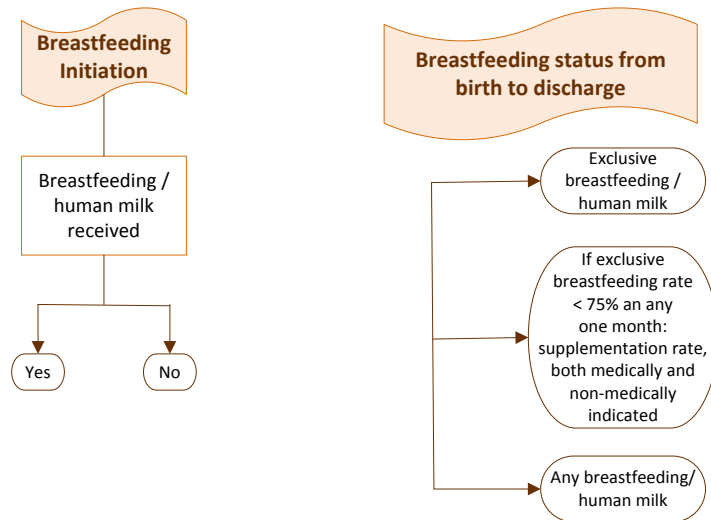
Breastfeeding Initiation

Breastfeeding / human milk received

Yes

No

Breastfeeding status from birth to discharge

Exclusive breastfeeding / human milk

If exclusive breastfeeding rate < 75% an any one month: supplementation rate, both medically and non-medically indicated

Any breastfeeding/ human milk